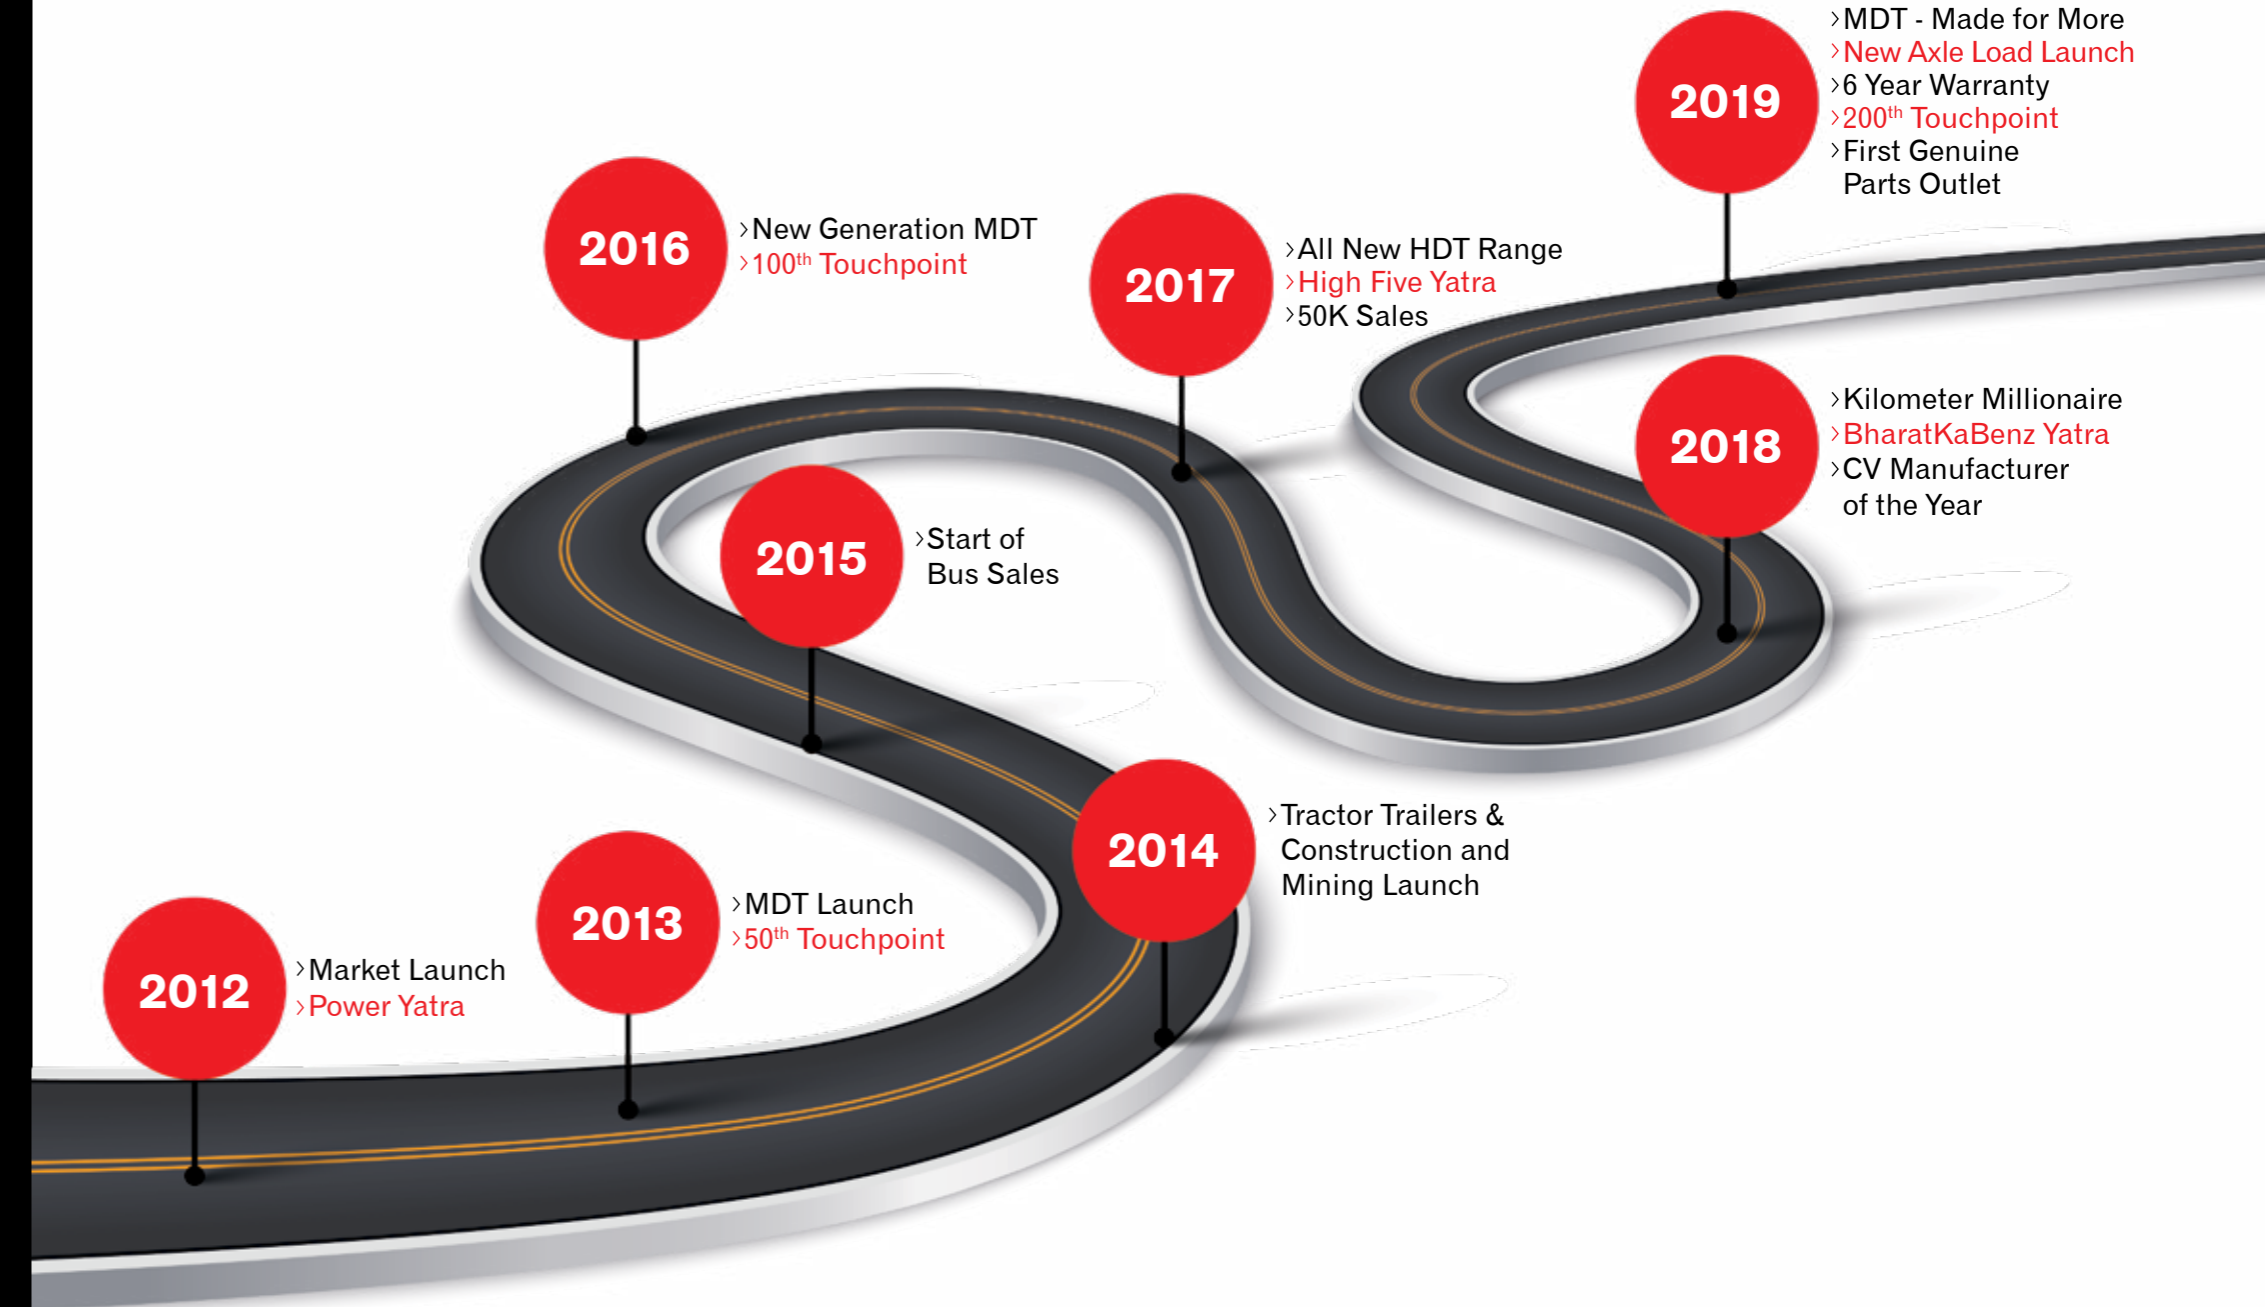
2019
›MDT - Made for More
›New Axle Load Launch
›6 Year Warranty
›$200^{th}$ Touchpoint
›First Genuine Parts Outlet

2016
›New Generation MDT
›$100^{th}$ Touchpoint

2017
›All New HDT Range
›High Five Yatra
›50K Sales

2018
›Kilometer Millionaire
›BharatKaBenz Yatra
›CV Manufacturer of the Year

2015
›Start of Bus Sales

2014
›Tractor Trailers & Construction and Mining Launch

2013
›MDT Launch
›$50^{th}$ Touchpoint

2012
›Market Launch
›Power Yatra